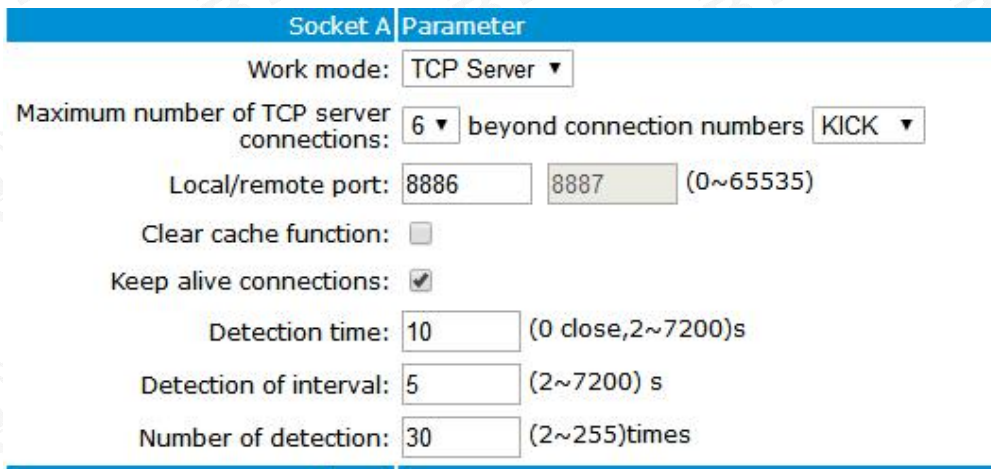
| Socket A | Parameter |
|---|---|
| Work mode: | TCP Server ▼ |
| Maximum number of TCP server connections: | 6 ▼ beyond connection numbers KICK ▼ |
| Local/remote port: | 8886 8887 (0~65535) |
| Clear cache function: | |
| Keep alive connections: | ✔ |
| Detection time: | 10 (0 close,2~7200)s |
| Detection of interval: | 5 (2~7200) s |
| Number of detection: | 30 (2~255)times |